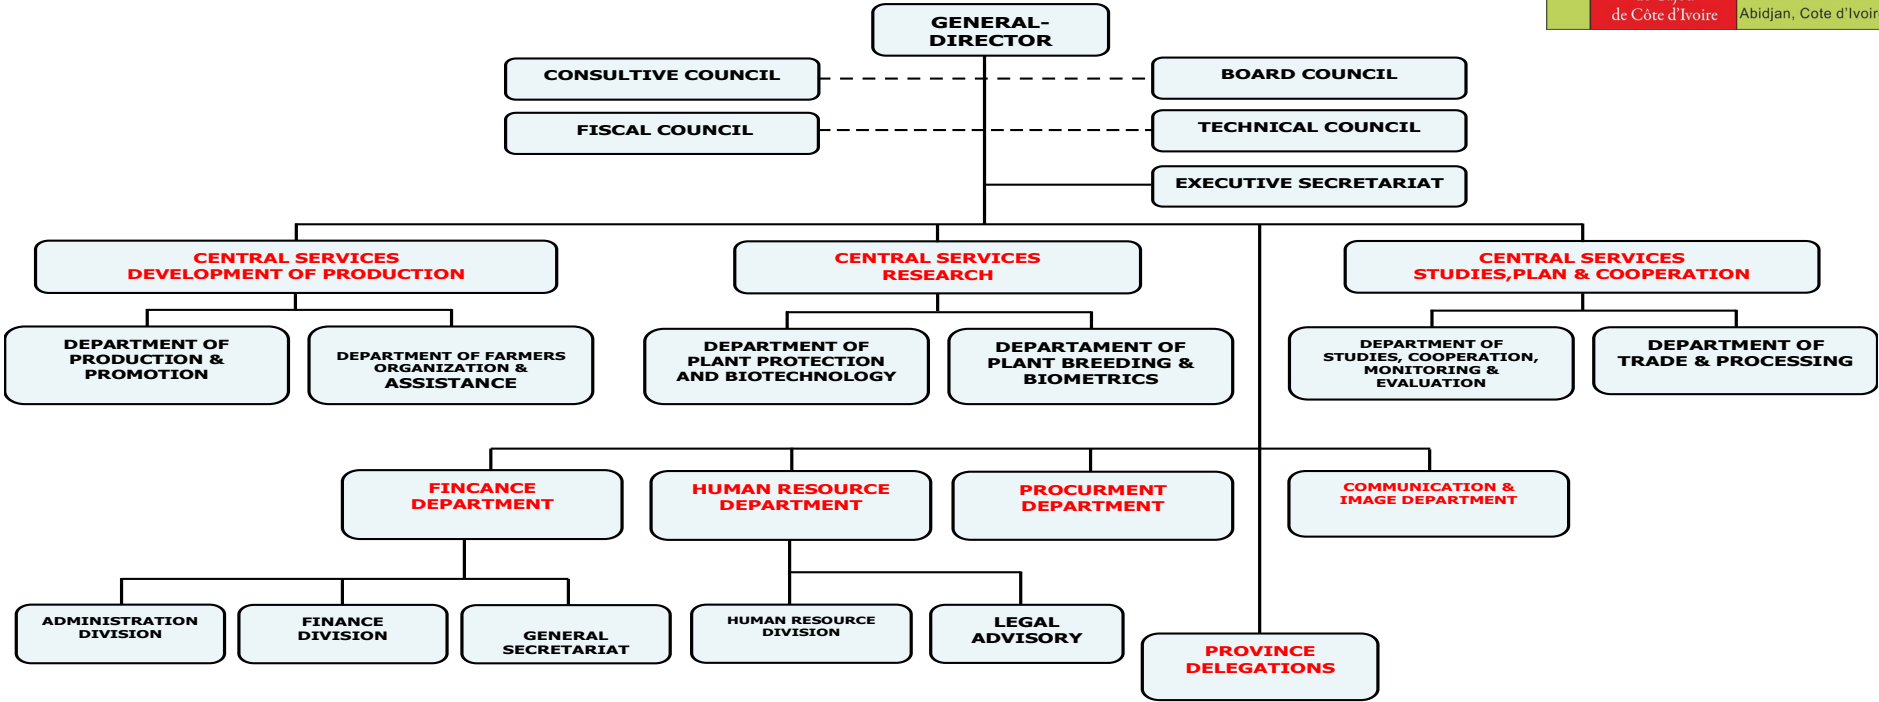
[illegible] de Côte d'Ivoire Abidjan, Cote d'Ivoir

GENERAL-DIRECTOR

CONSULTIVE COUNCIL

BOARD COUNCIL

FISCAL COUNCIL

TECHNICAL COUNCIL

EXECUTIVE SECRETARIAT

CENTRAL SERVICES DEVELOPMENT OF PRODUCTION

CENTRAL SERVICES RESEARCH

CENTRAL SERVICES STUDIES,PLAN & COOPERATION

DEPARTMENT OF PRODUCTION & PROMOTION

DEPARTMENT OF FARMERS ORGANIZATION & ASSISTANCE

DEPARTMENT OF PLANT PROTECTION AND BIOTECHNOLOGY

DEPARTAMENT OF PLANT BREEDING & BIOMETRICS

DEPARTMENT OF STUDIES, COOPERATION, MONITORING & EVALUATION

DEPARTMENT OF TRADE & PROCESSING

FINCANCE DEPARTMENT

HUMAN RESOURCE DEPARTMENT

PROCURMENT DEPARTMENT

COMMUNICATION & IMAGE DEPARTMENT

ADMINISTRATION DIVISION

FINANCE DIVISION

GENERAL SECRETARIAT

HUMAN RESOURCE DIVISION

LEGAL ADVISORY

PROVINCE DELEGATIONS